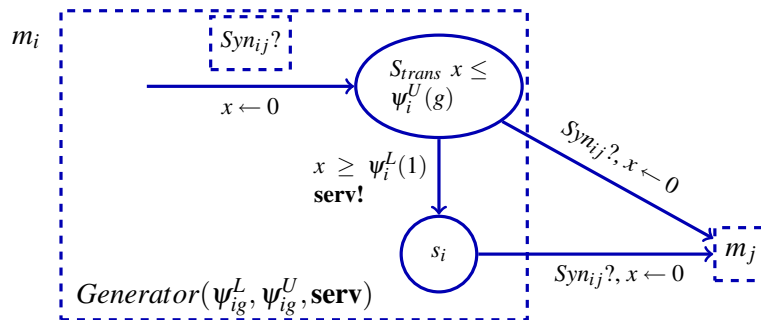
$m_i$

$Syn_{ij}?$

$S_{trans}$ $x \leq \psi_i^U(g)$

$x \leftarrow 0$

$Syn_{ij}?, x \leftarrow 0$

$x \geq \psi_i^L(1)$
**serv!**

$s_i$

$m_j$

$Syn_{ij}?, x \leftarrow 0$

$Generator(\psi_{ig}^L, \psi_{ig}^U, \mathbf{serv})$